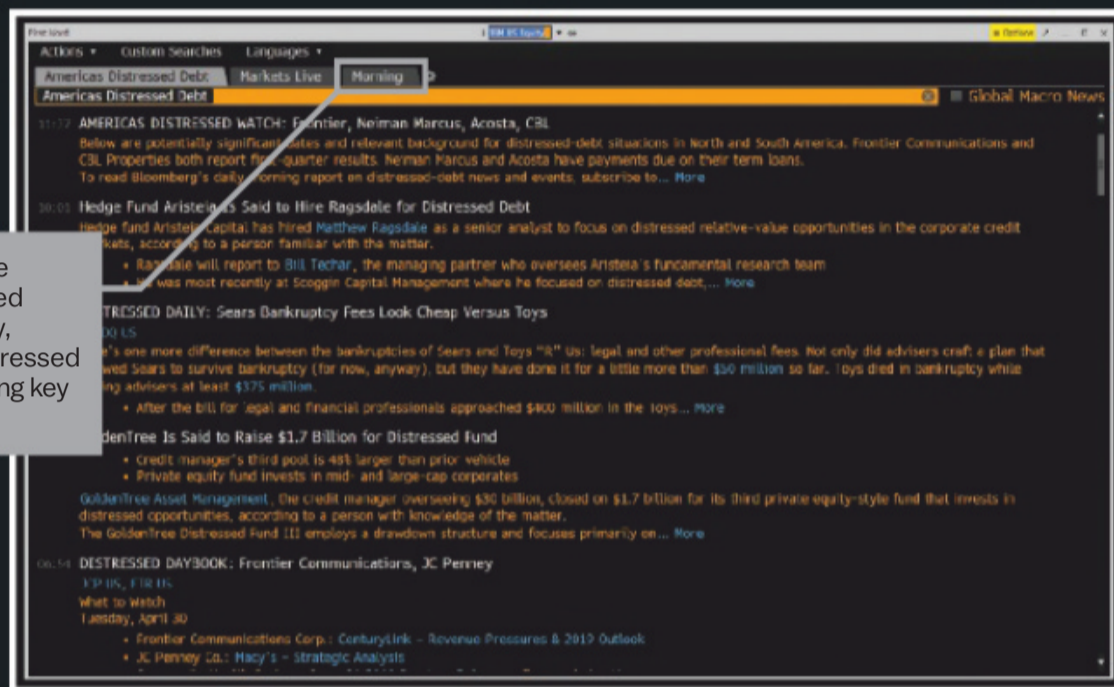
Fine Mail

FRH US Equity

Refine

Actions ▾ Custom Searches Languages ▾

Americas Distressed Debt | Markets Live | Morning

Americas Distressed Debt

Global Macro News

11:17 AMERICAS DISTRESSED WATCH: Frontier, Neiman Marcus, Acosta, CBL

Below are potentially significant dates and relevant background for distressed-debt situations in North and South America. Frontier Communications and CBL Properties both report first-quarter results. Neiman Marcus and Acosta have payments due on their term loans.

To read Bloomberg's daily morning report on distressed-debt news and events, subscribe to... More

10:01 Hedge Fund Aristeia Is Said to Hire Ragsdale for Distressed Debt

Hedge fund Aristeia Capital has hired Matthew Ragsdale as a senior analyst to focus on distressed relative-value opportunities in the corporate credit markets, according to a person familiar with the matter.

• Ragsdale will report to Bill Techar, the managing partner who oversees Aristeia's fundamental research team

• He was most recently at Scoggin Capital Management where he focused on distressed debt,... More

e
ed
y,
ressed
ng key

DISTRESSED DAILY: Sears Bankruptcy Fees Look Cheap Versus Toys

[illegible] US

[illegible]'s one more difference between the bankruptcies of Sears and Toys "R" Us: legal and other professional fees. Not only did advisers craft a plan that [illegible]wed Sears to survive bankruptcy (for now, anyway), but they have done it for a little more than $50 million so far. Toys died in bankruptcy while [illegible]ing advisers at least $375 million.

• After the bill for legal and financial professionals approached $400 million in the Toys... More

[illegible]denTree Is Said to Raise $1.7 Billion for Distressed Fund

• Credit manager's third pool is 48% larger than prior vehicle

• Private equity fund invests in mid- and large-cap corporates

GoldenTree Asset Management, the credit manager overseeing $30 billion, closed on $1.7 billion for its third private equity-style fund that invests in distressed opportunities, according to a person with knowledge of the matter.

The GoldenTree Distressed Fund III employs a drawdown structure and focuses primarily on... More

06:54 DISTRESSED DAYBOOK: Frontier Communications, JC Penney

FTR US, JCP US

What to Watch

Tuesday, April 30

• Frontier Communications Corp.: CenturyLink – Revenue Pressures & 2019 Outlook

• JC Penney Co.: Macy's – Strategic Analysis